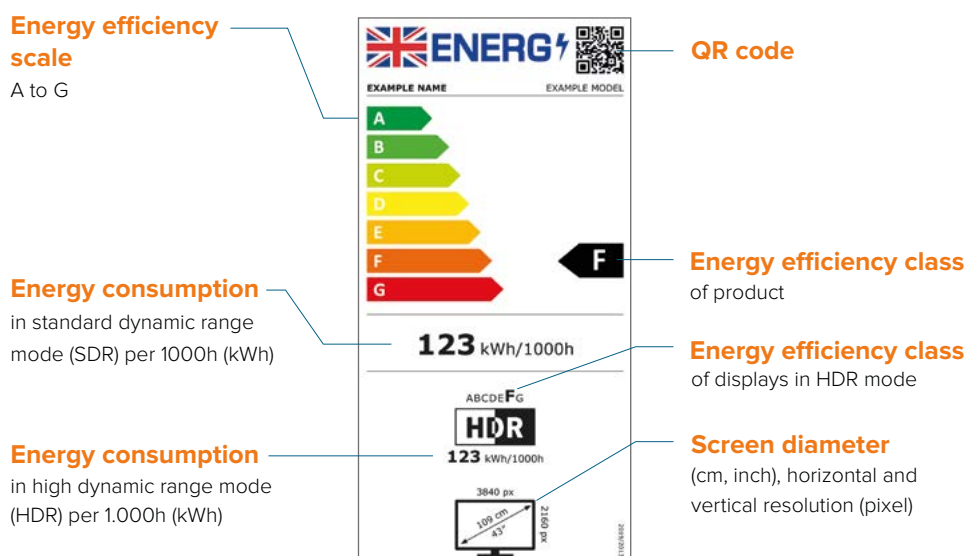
Energy efficiency scale
A to G

ENERG

QR code

EXAMPLE NAME
EXAMPLE MODEL

A
B
C
D
E
F
G

F

Energy efficiency class
of product

Energy consumption
in standard dynamic range mode (SDR) per 1000h (kWh)

123 kWh/1000h

Energy efficiency class
of displays in HDR mode

ABCDEFG

HDR

123 kWh/1000h

Energy consumption
in high dynamic range mode (HDR) per 1.000h (kWh)

Screen diameter
(cm, inch), horizontal and vertical resolution (pixel)

3840 px
109 cm
43"
2160 px

2019/2013